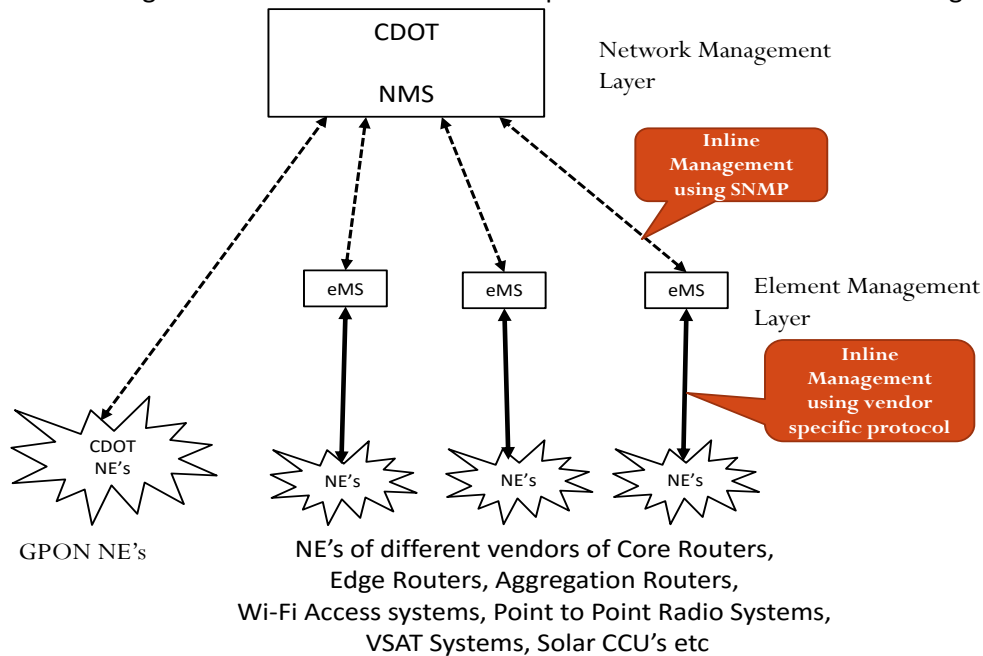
CDOT

NMS

Network Management Layer

Inline Management using SNMP

eMS

eMS

eMS

Element Management Layer

Inline Management using vendor specific protocol

CDOT NE's

NE's

NE's

NE's

GPON NE's

NE's of different vendors of Core Routers, Edge Routers, Aggregation Routers, Wi-Fi Access systems, Point to Point Radio Systems, VSAT Systems, Solar CCU's etc